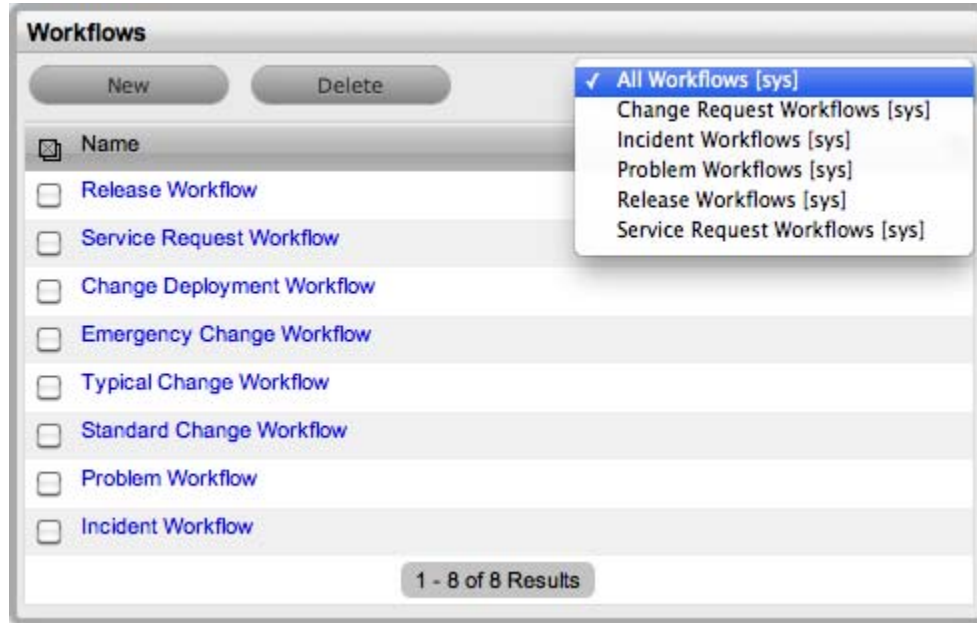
Workflows

New Delete

✓ All Workflows [sys]
Change Request Workflows [sys]
Incident Workflows [sys]
Problem Workflows [sys]
Release Workflows [sys]
Service Request Workflows [sys]

Name

Release Workflow

Service Request Workflow

Change Deployment Workflow

Emergency Change Workflow

Typical Change Workflow

Standard Change Workflow

Problem Workflow

Incident Workflow

1 - 8 of 8 Results